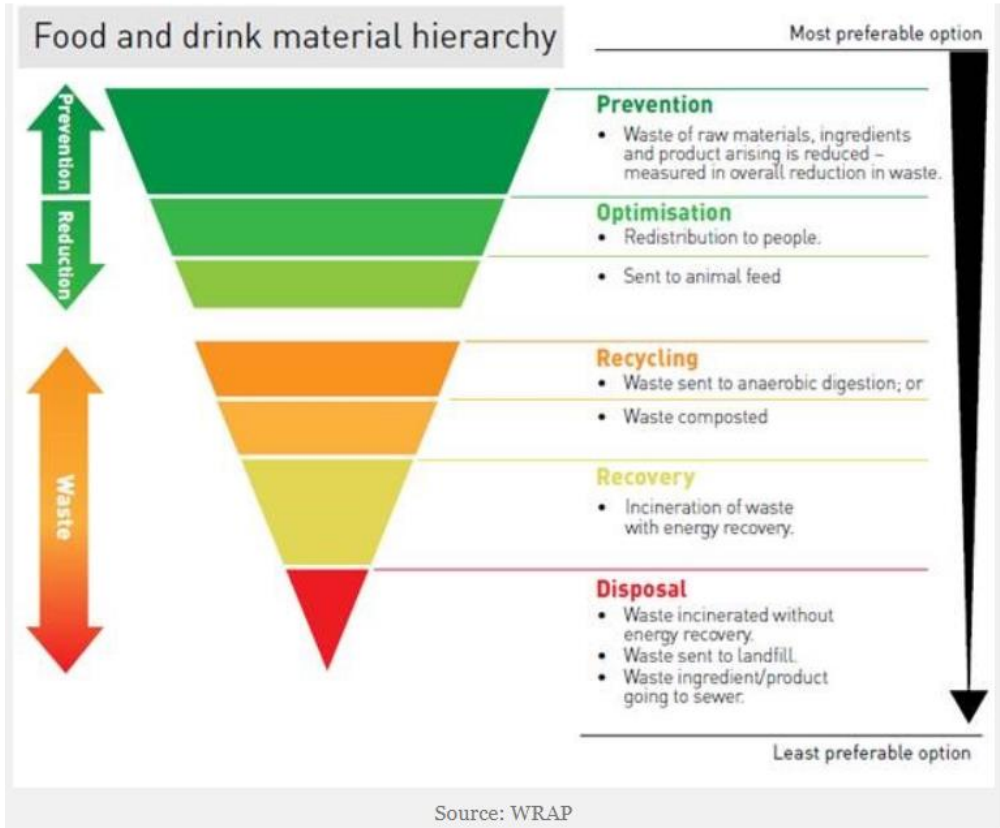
Food and drink material hierarchy

Most preferable option

Prevention

Reduction

Waste

Prevention
• Waste of raw materials, ingredients and product arising is reduced – measured in overall reduction in waste.

Optimisation
• Redistribution to people.
• Sent to animal feed

Recycling
• Waste sent to anaerobic digestion; or
• Waste composted

Recovery
• Incineration of waste with energy recovery.

Disposal
• Waste incinerated without energy recovery.
• Waste sent to landfill.
• Waste ingredient/product going to sewer.

Least preferable option

Source: WRAP